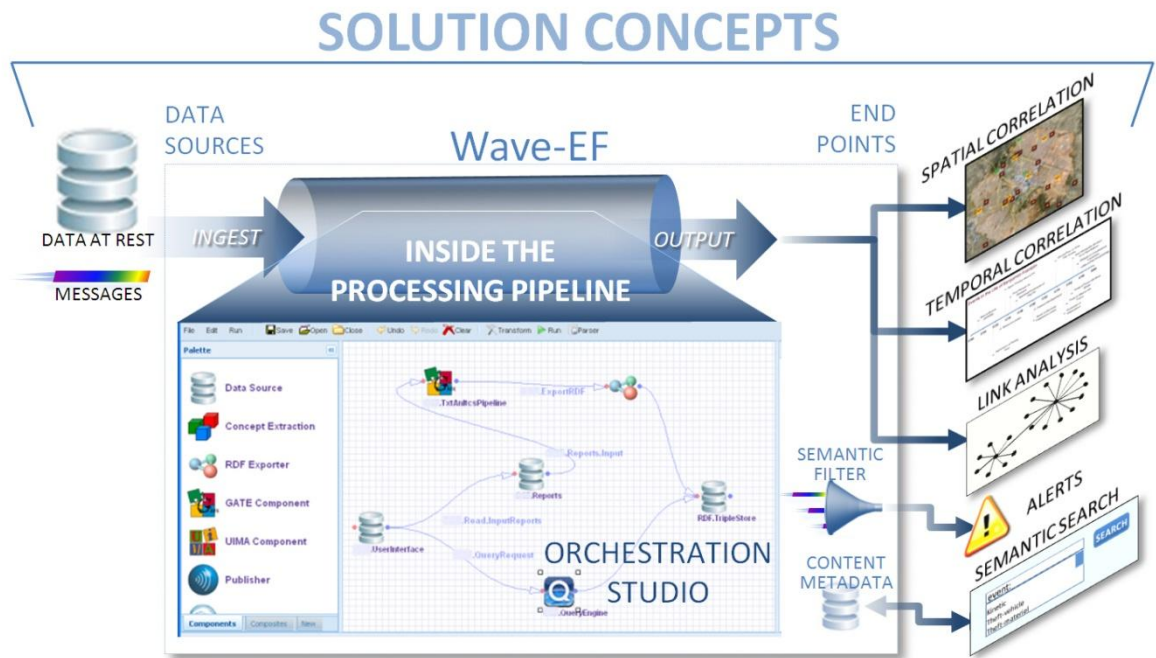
SOLUTION CONCEPTS

DATA SOURCES

Wave-EF

END POINTS

DATA AT REST

MESSAGES

INGEST

INSIDE THE PROCESSING PIPELINE

OUTPUT

SPATIAL CORRELATION

TEMPORAL CORRELATION

LINK ANALYSIS

File Edit Run Save Open Close Undo Redo Clear Transform Run Parser

Palette

Data Source

Concept Extraction

RDF Exporter

GATE Component

UIMA Component

Publisher

Components Composites New

TxtAnltcsPipeline

ExportRDF

Reports.Input

Reports

Read.InputReports

RDF.TripleStore

UserInterface

QueryRequest

QueryEngine

ORCHESTRATION STUDIO

SEMANTIC FILTER

ALERTS

SEMANTIC SEARCH

SEARCH

CONTENT METADATA

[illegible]
firearm
Theft-vehicle
Theft-material